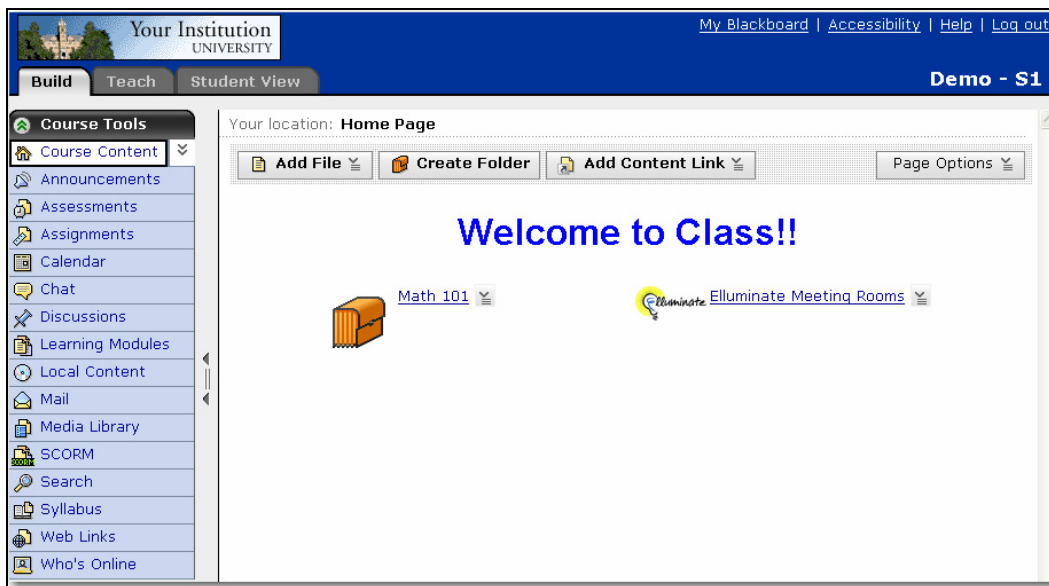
Your Institution
UNIVERSITY

My Blackboard | Accessibility | Help | Log out

Build Teach Student View

Demo - S1

Course Tools
Course Content
Announcements
Assessments
Assignments
Calendar
Chat
Discussions
Learning Modules
Local Content
Mail
Media Library
SCORM
Search
Syllabus
Web Links
Who's Online

Your location: Home Page

Add File
Create Folder
Add Content Link
Page Options

Welcome to Class!!

Math 101

Elluminate Elluminate Meeting Rooms